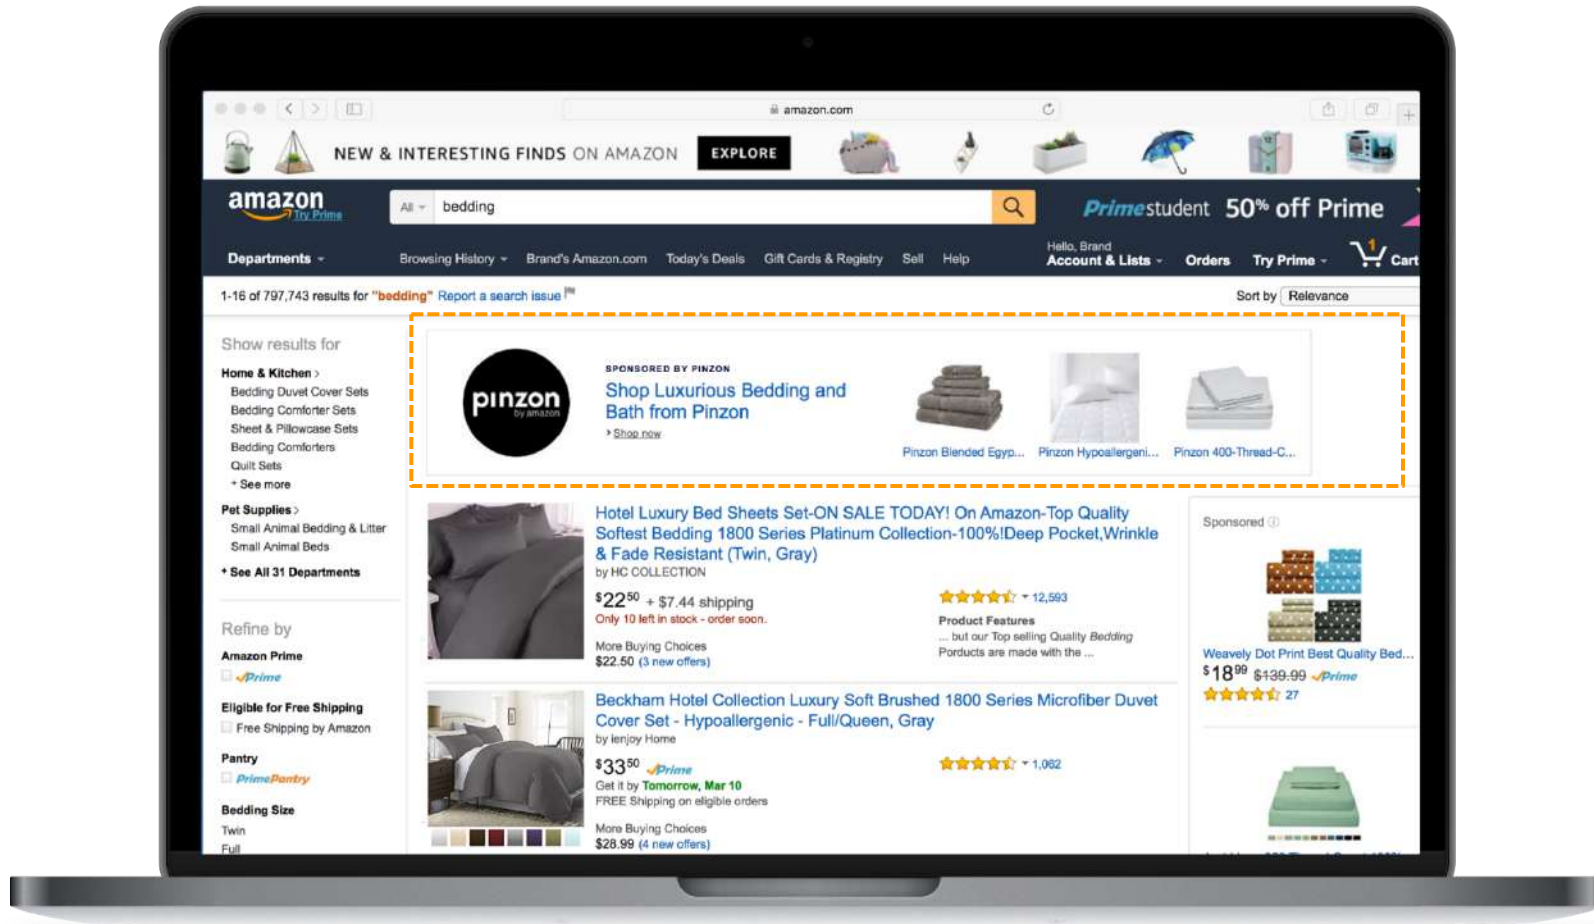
amazon.com

NEW & INTERESTING FINDS ON AMAZON EXPLORE

amazon Try Prime

All bedding

Primestudent 50% off Prime

Departments Browsing History Brand's Amazon.com Today's Deals Gift Cards & Registry Sell Help

Hello, Brand Account & Lists Orders Try Prime Cart

1-16 of 797,743 results for "bedding" Report a search issue

Sort by Relevance

Show results for

Home & Kitchen
Bedding Duvet Cover Sets
Bedding Comforter Sets
Sheet & Pillowcase Sets
Bedding Comforters
Quilt Sets
See more

Pet Supplies
Small Animal Bedding & Litter
Small Animal Beds

See All 31 Departments

Refine by

Amazon Prime
Prime

Eligible for Free Shipping
Free Shipping by Amazon

Pantry
PrimePantry

Bedding Size
Twin
Full

pinzon by amazon

SPONSORED BY PINZON
Shop Luxurious Bedding and Bath from Pinzon
Shop now

Pinzon Blended Egyp... Pinzon Hypoallergeni... Pinzon 400-Thread-C...

Hotel Luxury Bed Sheets Set-ON SALE TODAY! On Amazon-Top Quality Softest Bedding 1800 Series Platinum Collection-100%!Deep Pocket,Wrinkle & Fade Resistant (Twin, Gray)
by HC COLLECTION

$22^{50}$ + $7.44 shipping
Only 10 left in stock - order soon.

12,593

Product Features
... but our Top selling Quality Bedding Porducts are made with the ...

More Buying Choices
$22.50 (3 new offers)

Beckham Hotel Collection Luxury Soft Brushed 1800 Series Microfiber Duvet Cover Set - Hypoallergenic - Full/Queen, Gray
by lenjoy Home

$33^{50}$ Prime
Get it by Tomorrow, Mar 10
FREE Shipping on eligible orders

1,062

More Buying Choices
$28.99 (4 new offers)

Sponsored

Weavely Dot Print Best Quality Bed...
$18^{99}$ $139.99 Prime
27